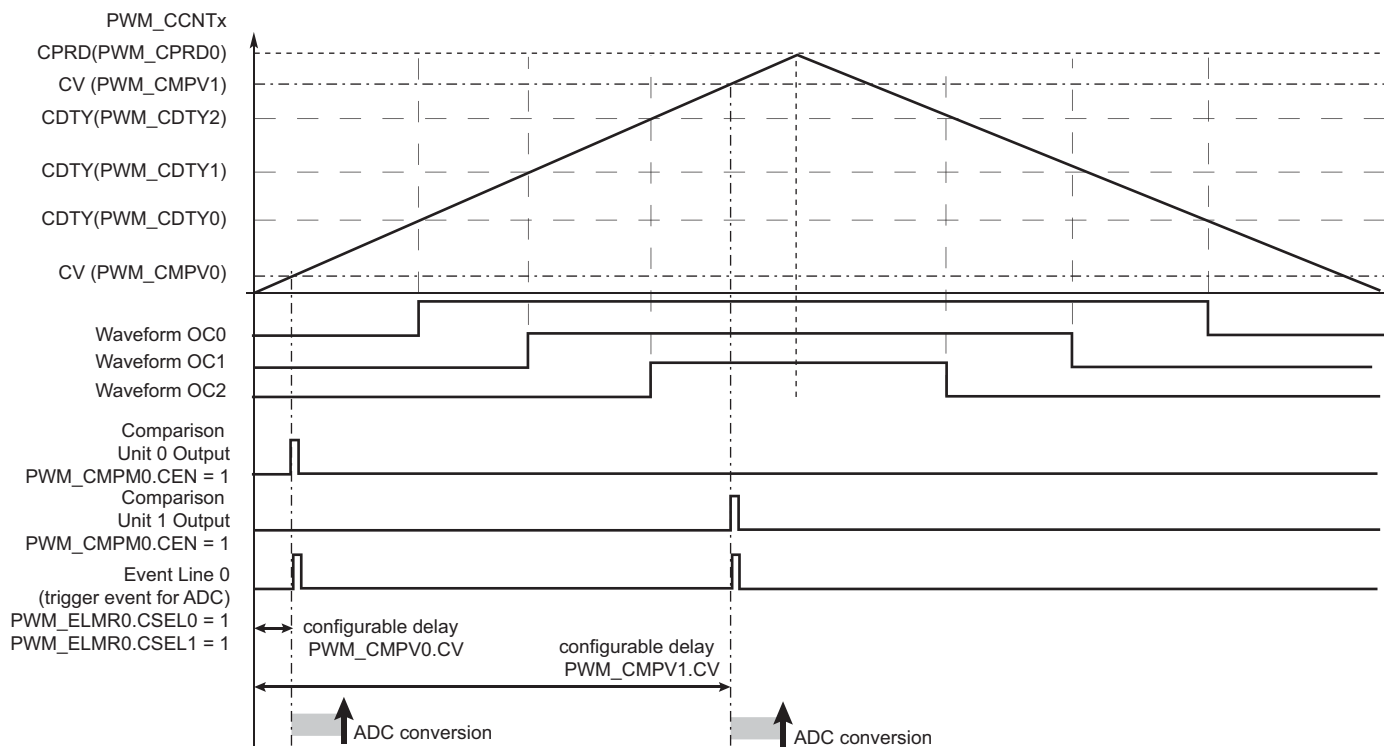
PWM_CCNTx
CPRD(PWM_CPRD0)
CV (PWM_CMPV1)
CDTY(PWM_CDTY2)
CDTY(PWM_CDTY1)
CDTY(PWM_CDTY0)
CV (PWM_CMPV0)

Waveform OC0
Waveform OC1
Waveform OC2

Comparison Unit 0 Output PWM_CMPM0.CEN = 1

Comparison Unit 1 Output PWM_CMPM0.CEN = 1

Event Line 0 (trigger event for ADC) PWM_ELMR0.CSEL0 = 1 PWM_ELMR0.CSEL1 = 1

configurable delay PWM_CMPV0.CV

configurable delay PWM_CMPV1.CV

ADC conversion

ADC conversion